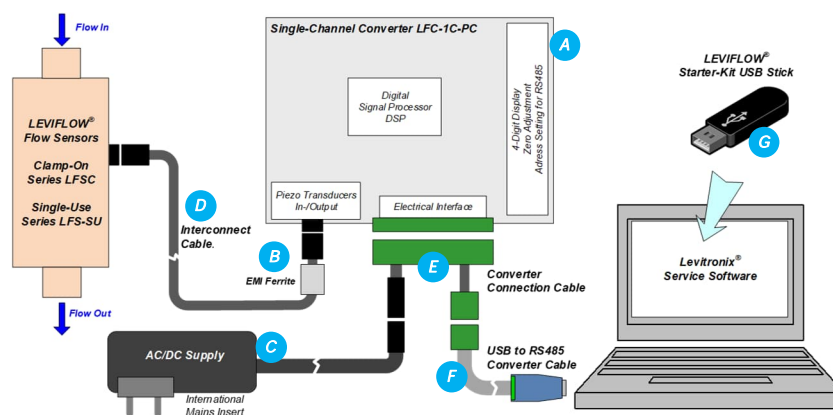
Flow In

LEVIFLOW®
Flow Sensors

Clamp-On
Series LFSC

Single-Use
Series LFS-SU

Flow Out

D

Interconnect
Cable.

B

EMI Ferrite

Single-Channel Converter LFC-1C-PC

A

Digital
Signal Processor
DSP

4-Digit Display
Zero Adjustment
Adress Setting for RS485

Piezo Transducers
In-/Output

Electrical Interface

E

Converter
Connection Cable

AC/DC Supply

C

International
Mains Insert

F

USB to RS485
Converter Cable

LEVIFLOW®
Starter-Kit USB Stick

G

Levitronix®
Service Software